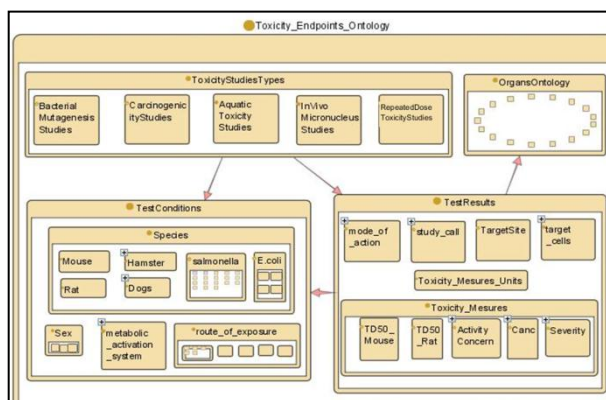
Toxicity_Endpoints_Ontology

ToxicityStudiesTypes

Bacterial Mutagenesis Studies

CarcinogenicityStudies

Aquatic Toxicity Studies

InVivo Micronucleus Studies

RepeatedDose ToxicityStudies

OrgansOntology

TestConditions

Species

Mouse

Hamster

salmonella

E.coli

Rat

Dogs

Sex

metabolic_activation_system

route_of_exposure

TestResults

mode_of_action

study_call

TargetSite

target_cells

Toxicity_Mesures_Units

Toxicity_Mesures

TD50_Mouse

TD50_Rat

Activity Concern

Canc

Severity